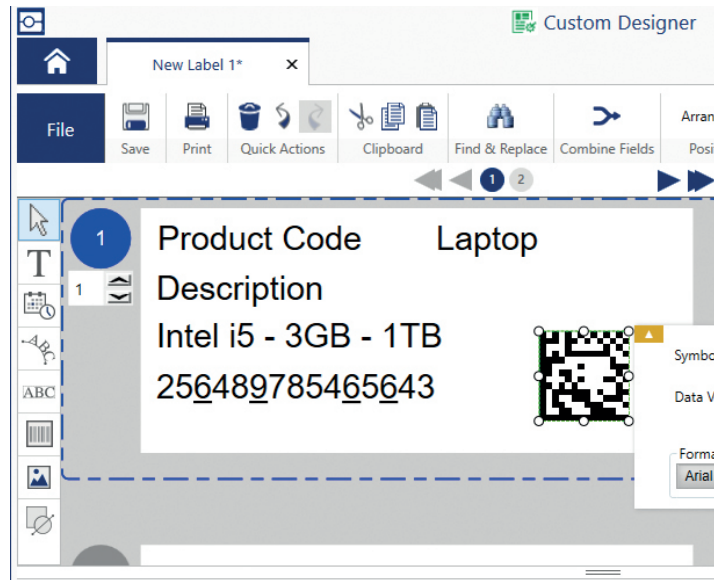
Custom Designer

New Label 1* ×

File

Save Print Quick Actions Clipboard Find & Replace Combine Fields Arran Posi

1 2

1

1

Product Code Laptop

Description

Intel i5 - 3GB - 1TB

256489785465643

Symbo

Data V

Forma

Arial

ABC

ABC